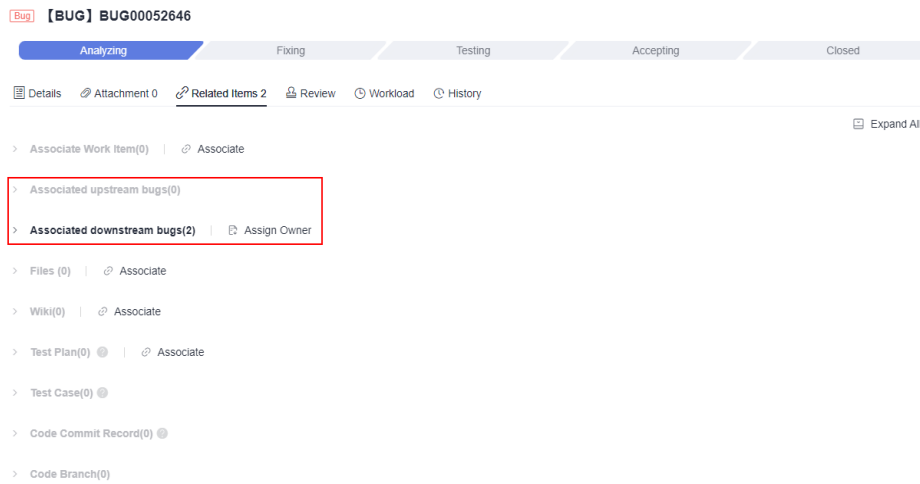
Bug 【BUG】BUG00052646

Analyzing | Fixing | Testing | Accepting | Closed

Details | Attachment 0 | Related Items 2 | Review | Workload | History

Expand Al

Associate Work Item(0) | Associate

Associated upstream bugs(0)

Associated downstream bugs(2) | Assign Owner

Files (0) | Associate

Wiki(0) | Associate

Test Plan(0) | Associate

Test Case(0)

Code Commit Record(0)

Code Branch(0)